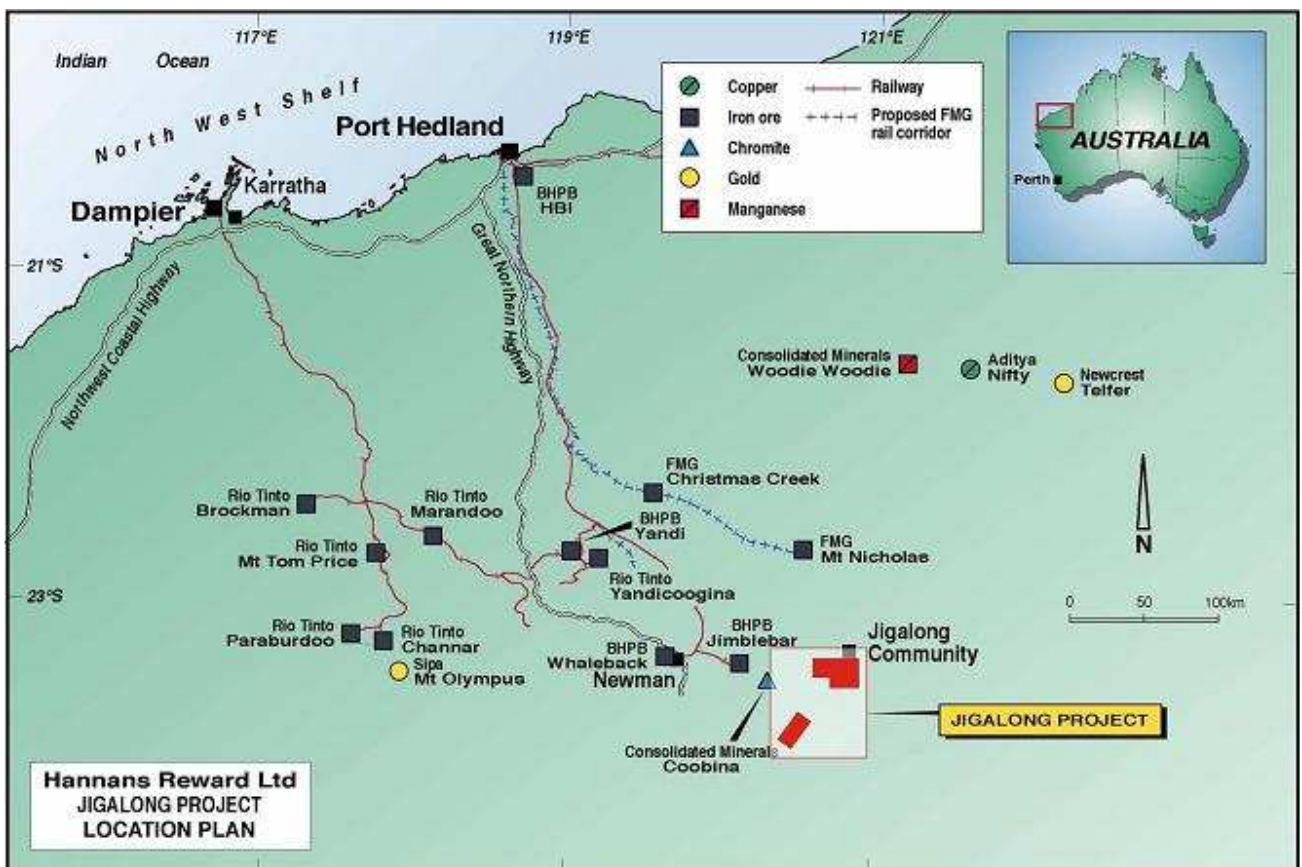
117°E
119°E
121°E
Indian Ocean
North West Shelf
Port Hedland
Karratha
Dampier
BHPB
HBI
21°S
Northwest Coastal Highway
Great Northern Highway

Copper
Iron ore
Chromite
Gold
Manganese
Railway
Proposed FMG rail corridor

AUSTRALIA
Perth

Consolidated Minerals
Woodie Woodie
Aditya
Nifty
Newcrest
Telfer
FMG
Christmas Creek
Rio Tinto
Brockman
Rio Tinto
Marandoo
BHPB
Yandi
FMG
Mt Nicholas
N
Rio Tinto
Mt Tom Price
Rio Tinto
Yandicoogina
23°S
0 50 100km
Rio Tinto
Paraburdoo
Rio Tinto
Channar
BHPB
Jimblebar
Jigalong
Community
BHPB
Whaleback
Newman
Sipa
Mt Olympus
JIGALONG PROJECT
Consolidated Minerals
Coobina

Hannans Reward Ltd
JIGALONG PROJECT
LOCATION PLAN